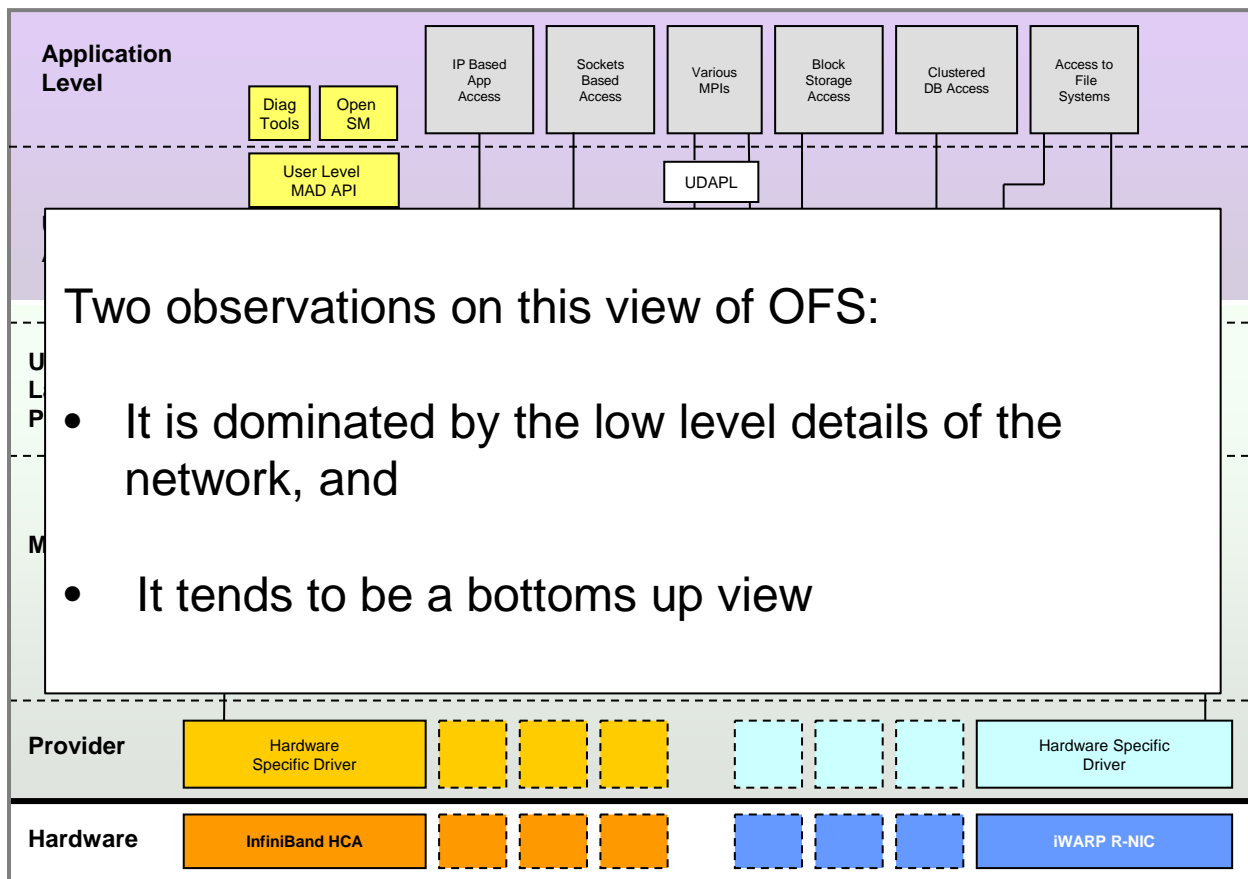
Application Level

Diag Tools

Open SM

User Level MAD API

IP Based App Access

Sockets Based Access

Various MPIs

UDAPL

Block Storage Access

Clustered DB Access

Access to File Systems

Two observations on this view of OFS:

• It is dominated by the low level details of the network, and

• It tends to be a bottoms up view

Provider

Hardware Specific Driver

Hardware Specific Driver

Hardware

InfiniBand HCA

iWARP R-NIC